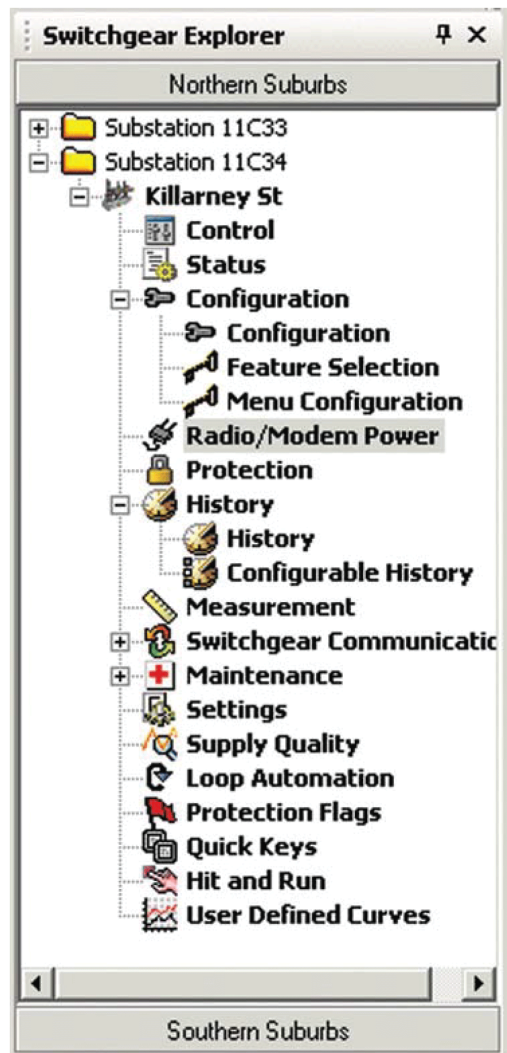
Switchgear Explorer
Northern Suburbs
Substation 11C33
Substation 11C34
Killarney St
Control
Status
Configuration
Configuration
Feature Selection
Menu Configuration
Radio/Modem Power
Protection
History
History
Configurable History
Measurement
Switchgear Communicatic
Maintenance
Settings
Supply Quality
Loop Automation
Protection Flags
Quick Keys
Hit and Run
User Defined Curves
Southern Suburbs